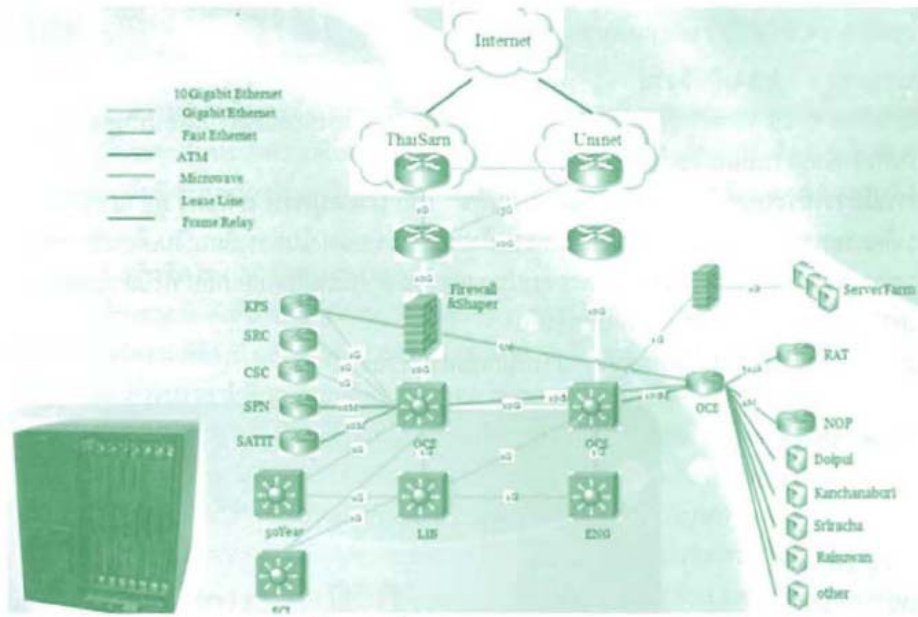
Internet

10Gigabit Ethernet
Gigabit Ethernet
Fast Ethernet
ATM
Microwave
Lease Line
Frame Relay

ThaiSarn
Uninet

Firewall &Shaper

KPS
SRC
CSC
SPN
SATIT

OCS
OCS
OCE

ServerFarm
RAT
NOP
Doipui
Kanchanaburi
Sriracha
Raisuwan
other

50Year
LIB
ENG
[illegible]